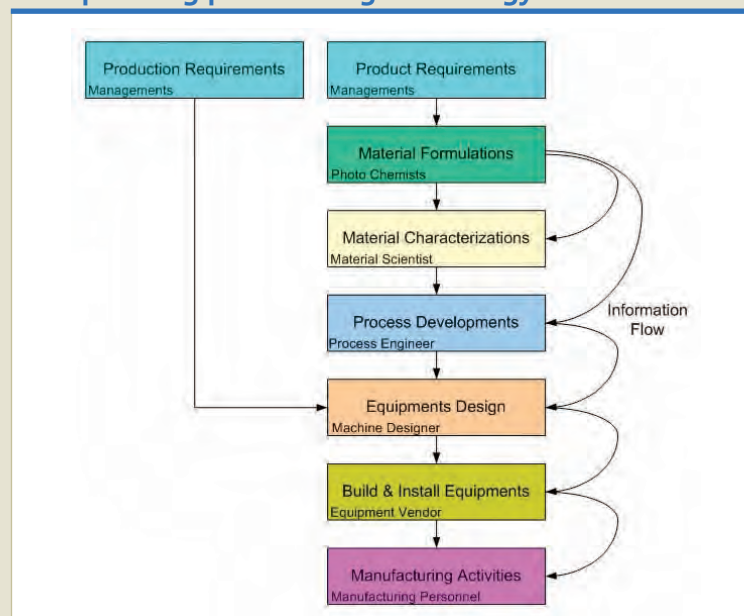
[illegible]

Production Requirements
Managements

Product Requirements
Managements

Material Formulations
Photo Chemists

Material Characterizations
Material Scientist

Process Developments
Process Engineer

Information Flow

Equipments Design
Machine Designer

Build & Install Equipments
Equipment Vendor

Manufacturing Activities
Manufacturing Personnel